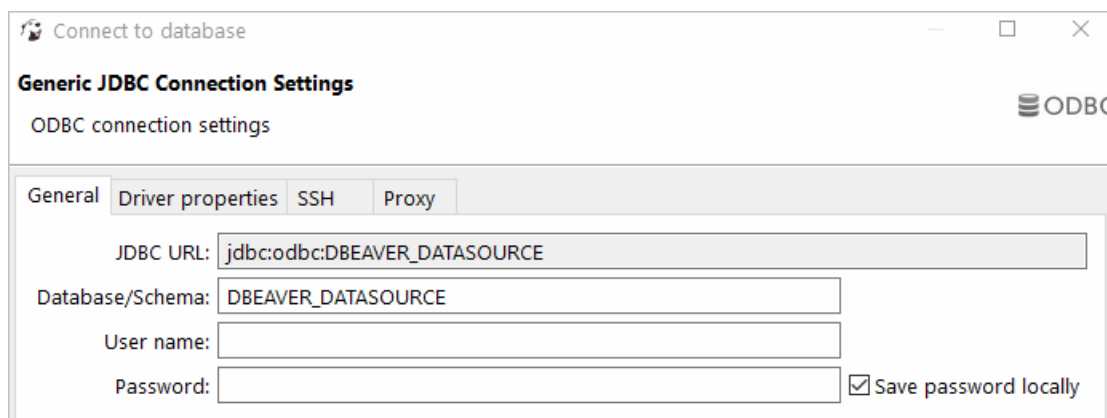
Connect to database

Generic JDBC Connection Settings

ODBC connection settings

ODBC

General | Driver properties | SSH | Proxy

JDBC URL: jdbc:odbc:DBEAVER_DATASOURCE

Database/Schema: DBEAVER_DATASOURCE

User name:

Password:

Save password locally